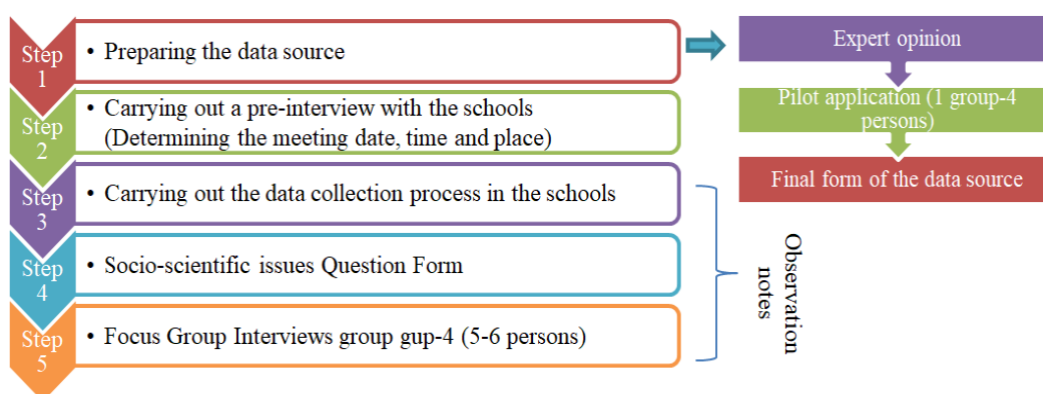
Step 1
• Preparing the data source

Step 2
• Carrying out a pre-interview with the schools (Determining the meeting date, time and place)

Step 3
• Carrying out the data collection process in the schools

Step 4
• Socio-scientific issues Question Form

Step 5
• Focus Group Interviews group gup-4 (5-6 persons)

Expert opinion

Pilot application (1 group-4 persons)

Final form of the data source

Observation notes